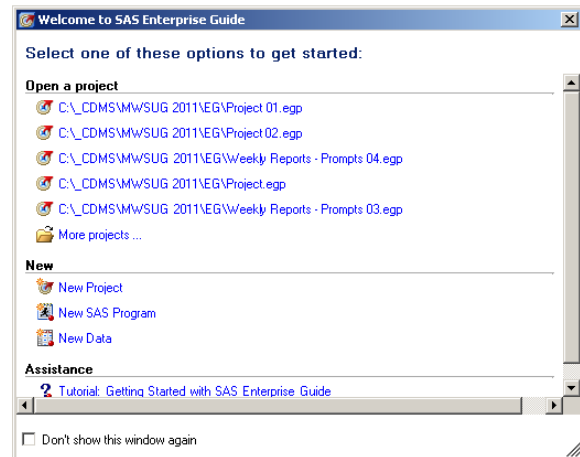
Welcome to SAS Enterprise Guide

Select one of these options to get started:

Open a project

C:\_CDMS\MWSUG 2011\EG\Project 01.egp

C:\_CDMS\MWSUG 2011\EG\Project 02.egp

C:\_CDMS\MWSUG 2011\EG\Weekly Reports - Prompts 04.egp

C:\_CDMS\MWSUG 2011\EG\Project.egp

C:\_CDMS\MWSUG 2011\EG\Weekly Reports - Prompts 03.egp

More projects ...

New

New Project

New SAS Program

New Data

Assistance

Tutorial: Getting Started with SAS Enterprise Guide

Don't show this window again